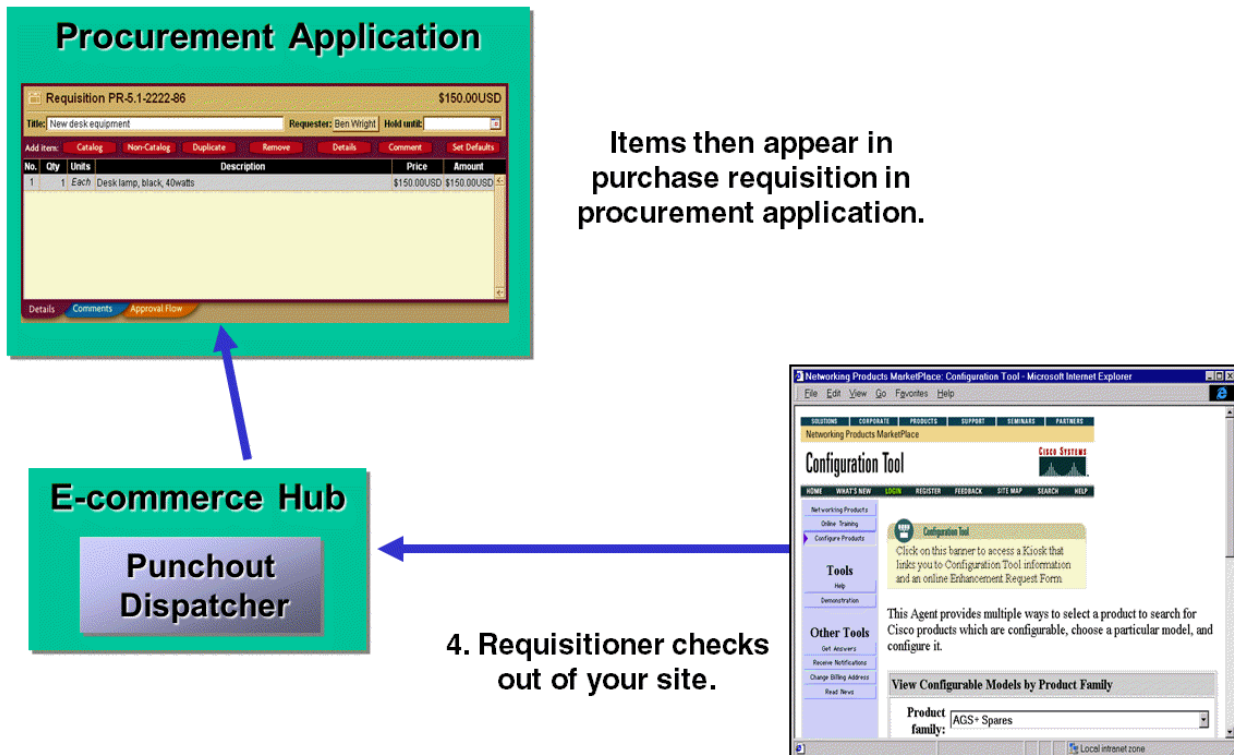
Procurement Application

Requisition PR-5.1-2222-86 $150.00USD

Title: New desk equipment Requester: Ben Wright Hold until:

Add item: Catalog Non-Catalog Duplicate Remove Details Comment Set Defaults

| No. | Qty | Units | Description | Price | Amount |
|---|---|---|---|---|---|
| 1 | 1 | Each | Desk lamp, black, 40watts | $150.00USD | $150.00USD |

Details Comments Approval Flow

Items then appear in purchase requisition in procurement application.

E-commerce Hub

Punchout Dispatcher

4. Requisitioner checks out of your site.

Networking Products MarketPlace: Configuration Tool - Microsoft Internet Explorer

File Edit View Go Favorites Help

SOLUTIONS CORPORATE PRODUCTS SUPPORT SEMINARS PARTNERS

Networking Products MarketPlace

Configuration Tool

Cisco Systems

HOME WHAT'S NEW LOGIN REGISTER FEEDBACK SITE MAP SEARCH HELP

Networking Products

Online Training

Configure Products

Tools

Help

Demonstration

Other Tools

Get Answers

Receive Notifications

Change Billing Address

Read News

Configuration Tool

Click on this banner to access a Kiosk that links you to Configuration Tool information and an online Enhancement Request Form.

This Agent provides multiple ways to select a product to search for Cisco products which are configurable, choose a particular model, and configure it.

View Configurable Models by Product Family

Product family: AGS+ Spares

Local intranet zone